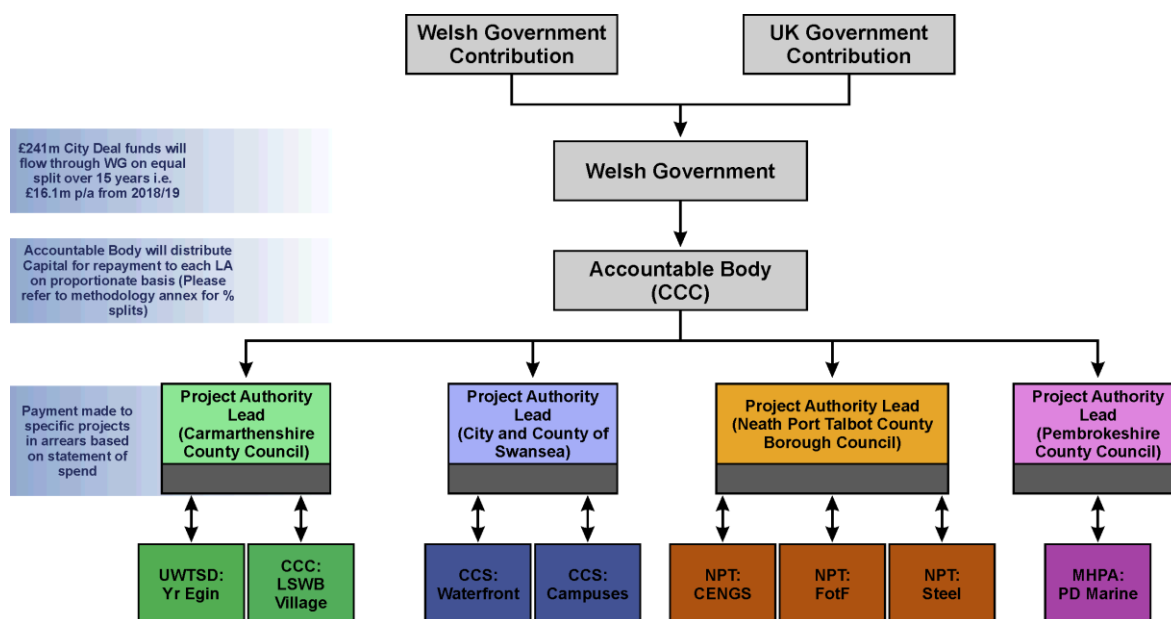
Welsh Government Contribution

UK Government Contribution

£241m City Deal funds will flow through WG on equal split over 15 years i.e. £16.1m p/a from 2018/19

Welsh Government

Accountable Body will distribute Capital for repayment to each LA on proportionate basis (Please refer to methodology annex for % splits)

Accountable Body (CCC)

Payment made to specific projects in arrears based on statement of spend

Project Authority Lead (Carmarthenshire County Council)

Project Authority Lead (City and County of Swansea)

Project Authority Lead (Neath Port Talbot County Borough Council)

Project Authority Lead (Pembrokeshire County Council)

UWTSD: Yr Egin

CCC: LSWB Village

CCS: Waterfront

CCS: Campuses

NPT: CENGS

NPT: FotF

NPT: Steel

MHPA: PD Marine